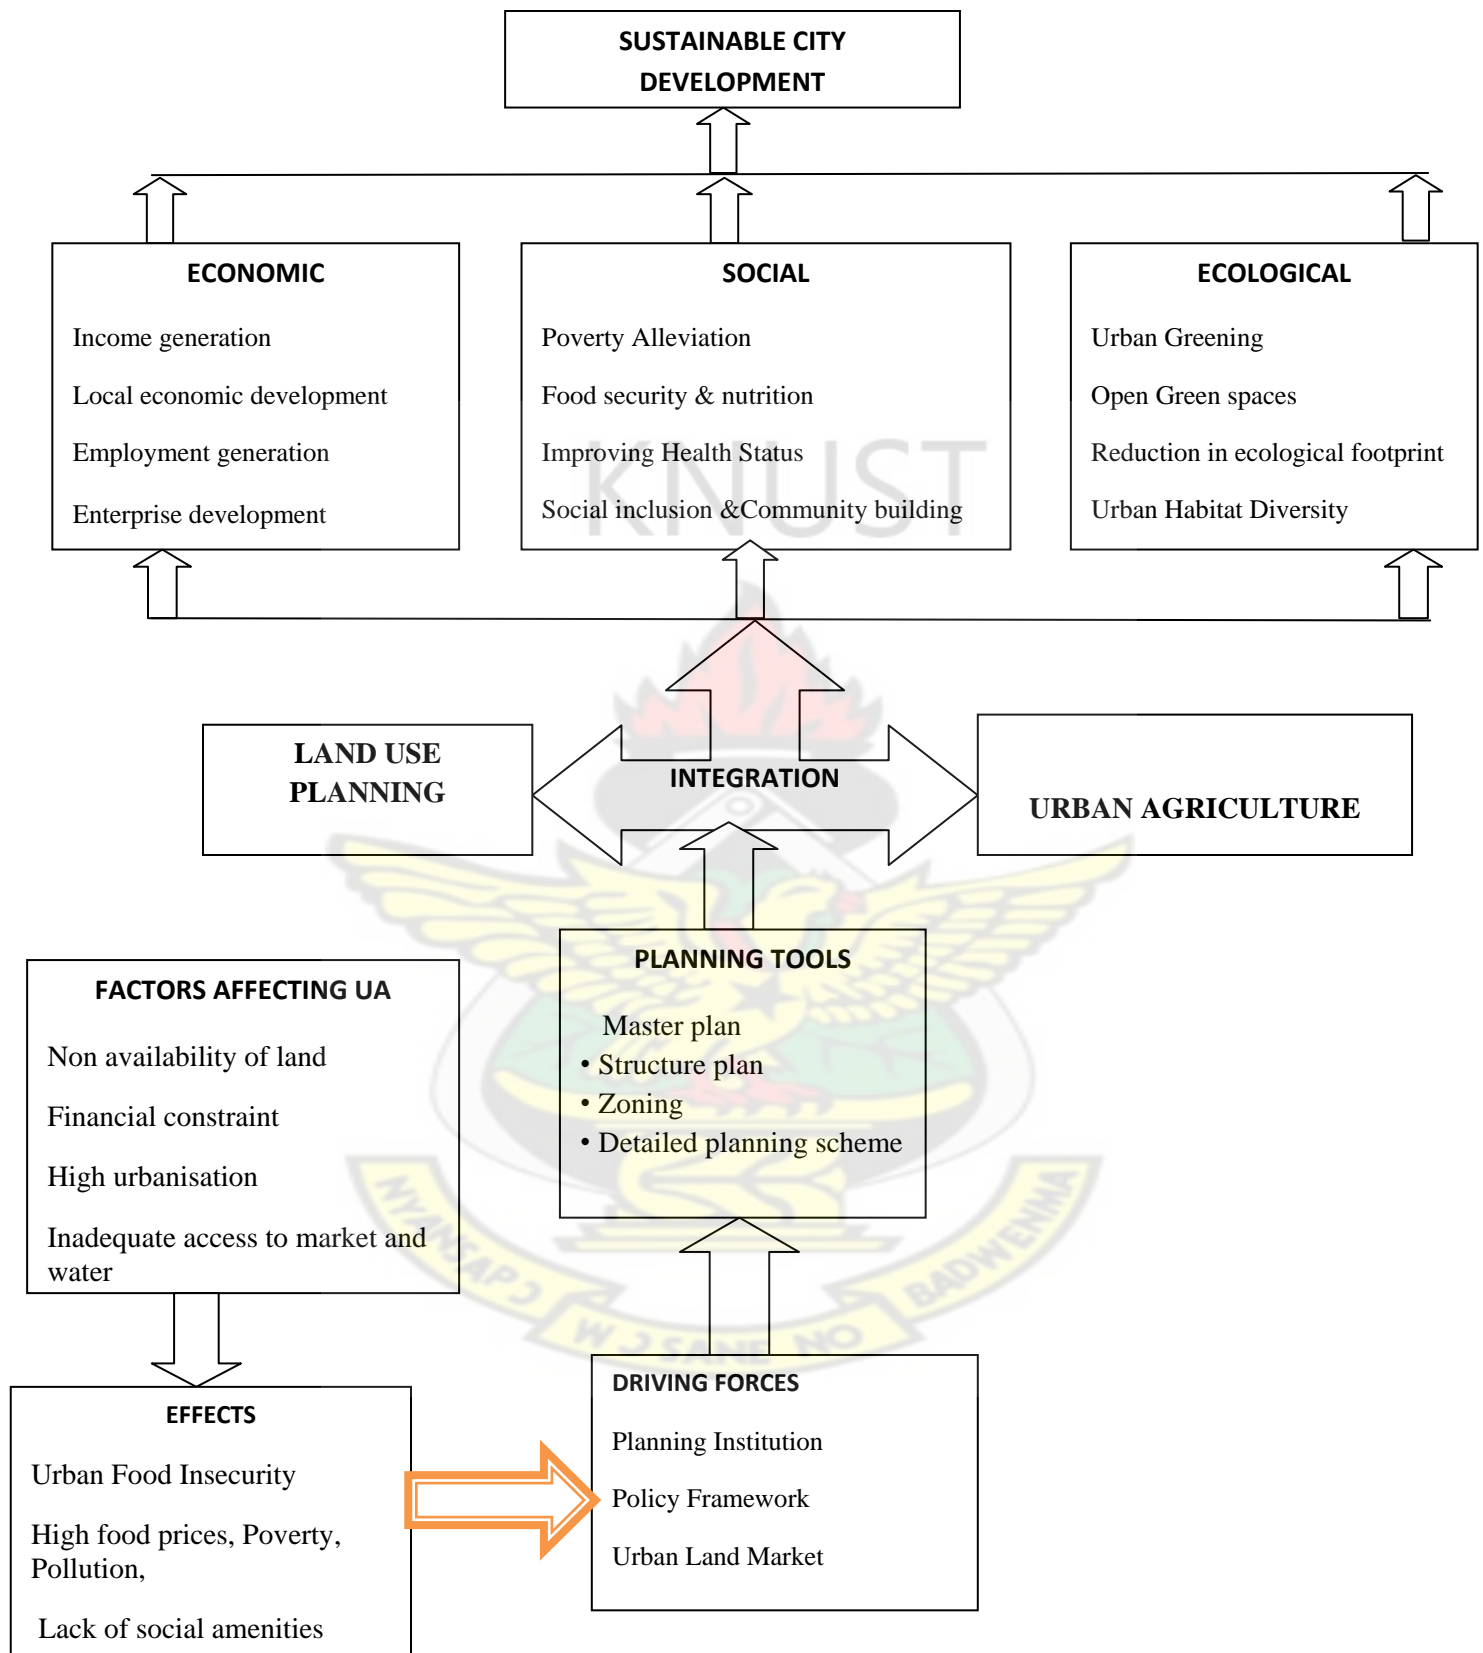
SUSTAINABLE CITY DEVELOPMENT

ECONOMIC

Income generation

Local economic development

Employment generation

Enterprise development

SOCIAL

Poverty Alleviation

Food security & nutrition

Improving Health Status

Social inclusion &Community building

ECOLOGICAL

Urban Greening

Open Green spaces

Reduction in ecological footprint

Urban Habitat Diversity

KNUST

LAND USE PLANNING

INTEGRATION

URBAN AGRICULTURE

FACTORS AFFECTING UA

Non availability of land

Financial constraint

High urbanisation

Inadequate access to market and water

PLANNING TOOLS

Master plan
• Structure plan
• Zoning
• Detailed planning scheme

EFFECTS

Urban Food Insecurity

High food prices, Poverty, Pollution,

Lack of social amenities

DRIVING FORCES

Planning Institution

Policy Framework

Urban Land Market

NYANSAPO W J SANE NO BADWENMA